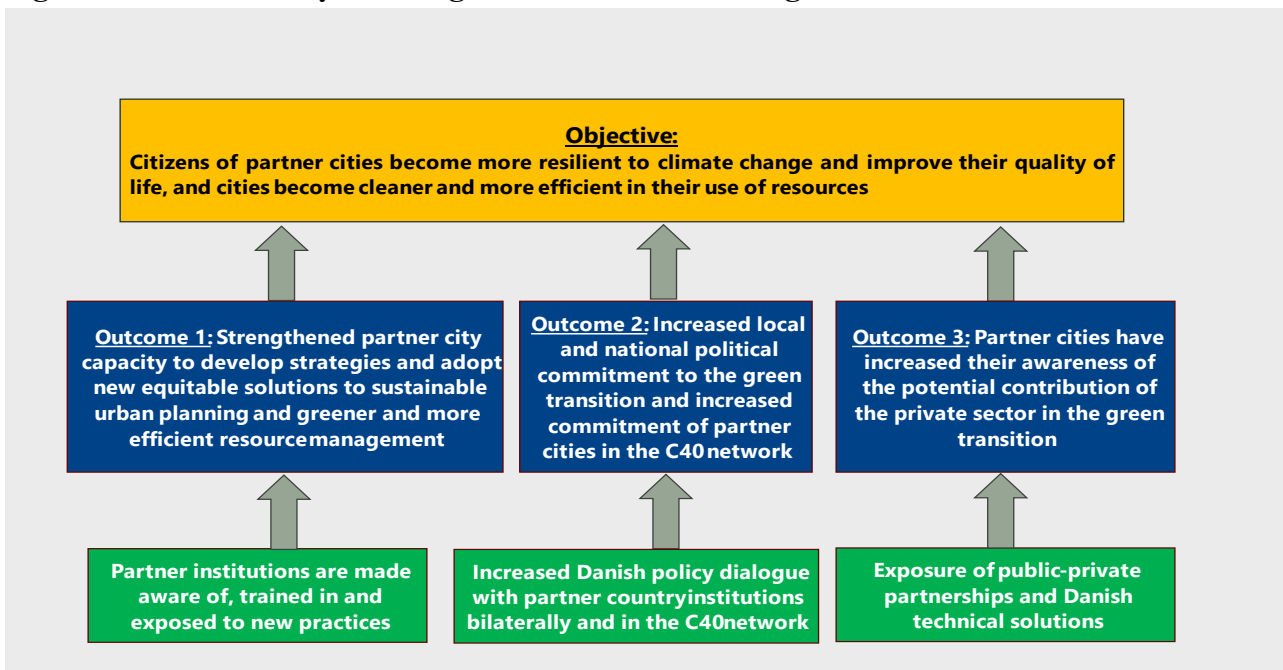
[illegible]

Objective:
Citizens of partner cities become more resilient to climate change and improve their quality of life, and cities become cleaner and more efficient in their use of resources

Outcome 1: Strengthened partner city capacity to develop strategies and adopt new equitable solutions to sustainable urban planning and greener and more efficient resourcemanagement

Outcome 2: Increased local and national political commitment to the green transition and increased commitment of partner cities in the C40network

Outcome 3: Partner cities have increased their awareness of the potential contribution of the private sector in the green transition

Partner institutions are made aware of, trained in and exposed to new practices

Increased Danish policy dialogue with partner countryinstitutions bilaterally and in the C40network

Exposure of public-private partnerships and Danish technical solutions